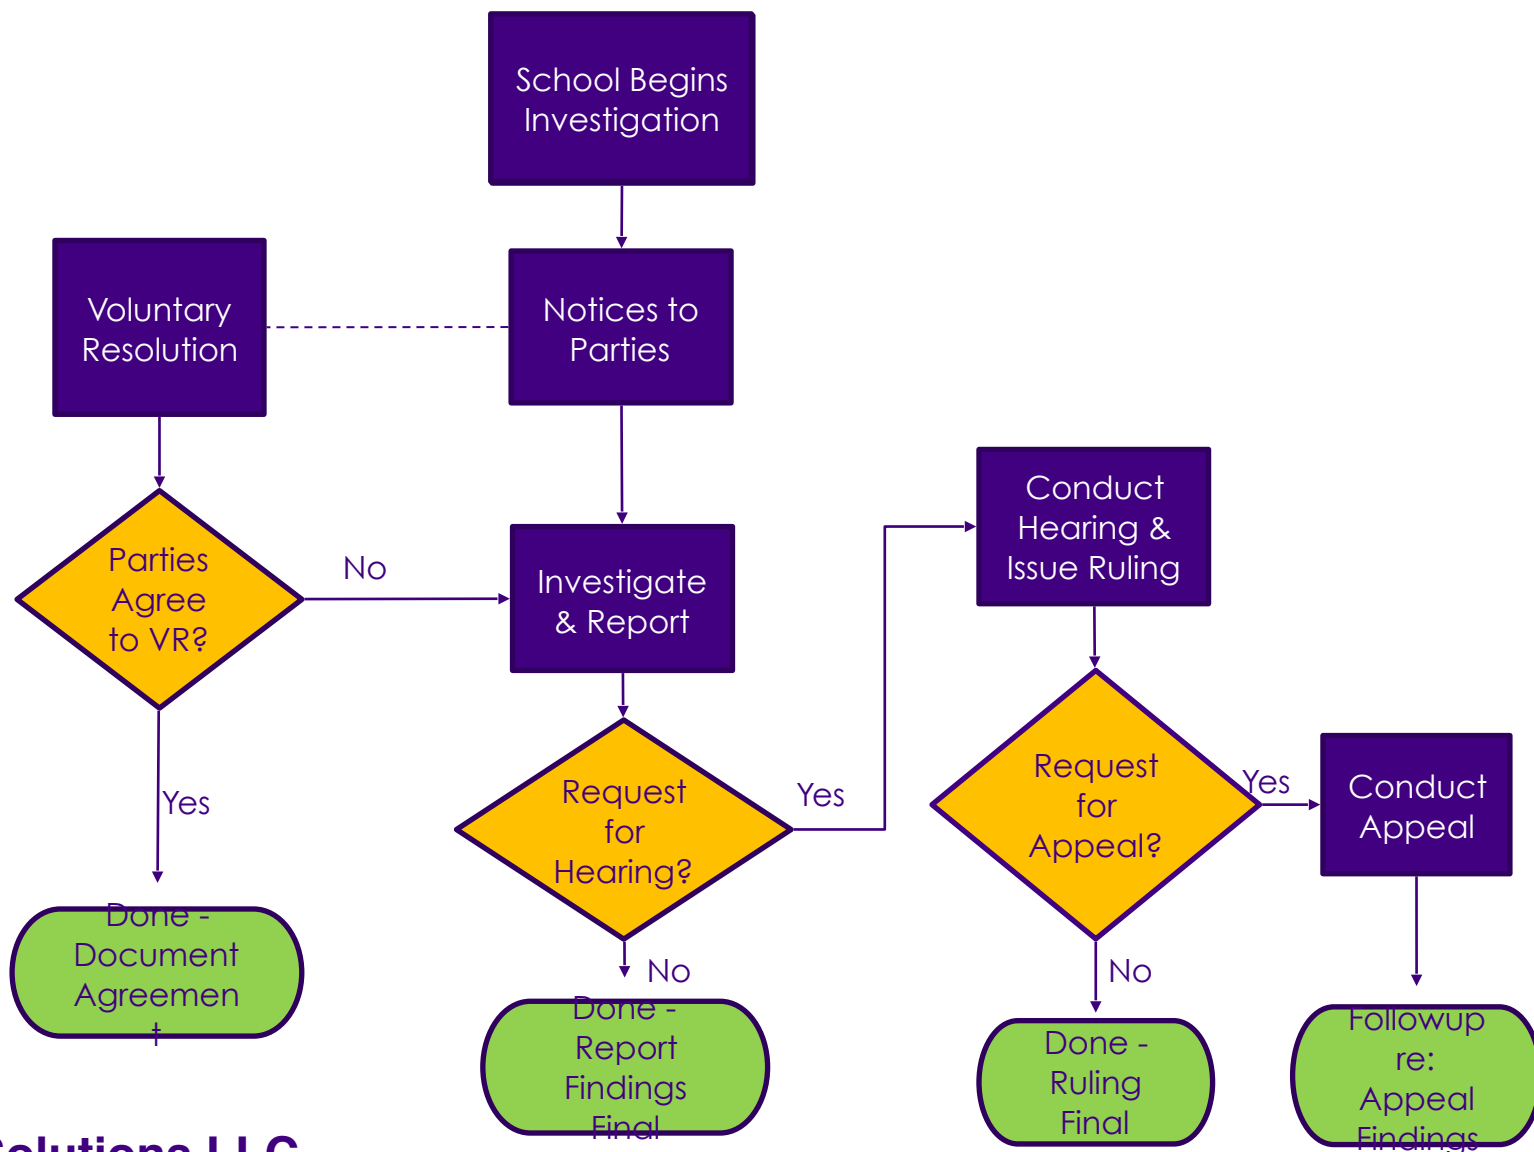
School Begins Investigation

Notices to Parties

Voluntary Resolution

Parties Agree to VR?

No

Investigate & Report

Yes

Done - Document Agreement

Request for Hearing?

Yes

No

Done - Report Findings Final

Conduct Hearing & Issue Ruling

Request for Appeal?

Yes

No

Done - Ruling Final

Conduct Appeal

Followup re: Appeal Findings

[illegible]olutions LLC